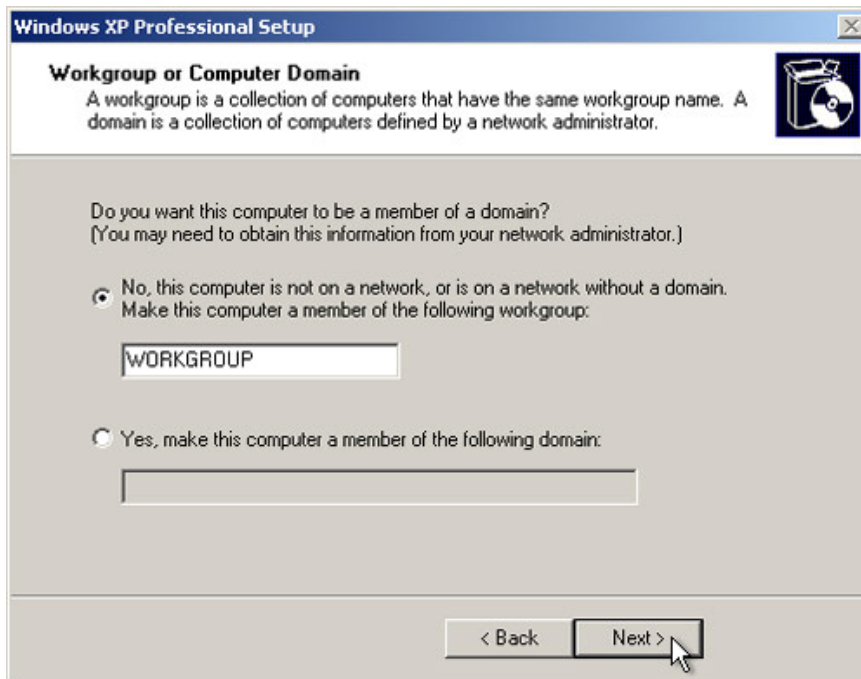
Windows XP Professional Setup

Workgroup or Computer Domain
A workgroup is a collection of computers that have the same workgroup name. A domain is a collection of computers defined by a network administrator.

Do you want this computer to be a member of a domain?
(You may need to obtain this information from your network administrator.)

No, this computer is not on a network, or is on a network without a domain. Make this computer a member of the following workgroup:

WORKGROUP

Yes, make this computer a member of the following domain:

< Back

Next >